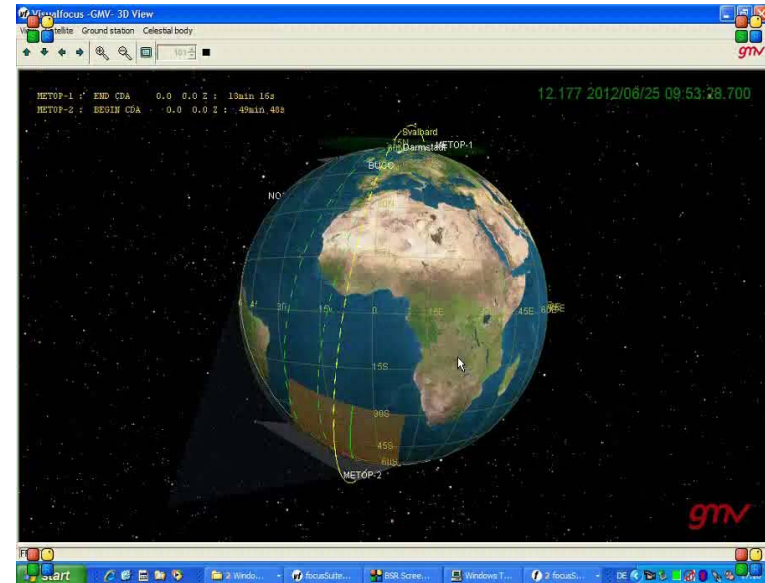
Visualfocus -GMV- 3D View
Vi tellite Ground station Celestial body
gmv
METOP-1 : END CDA 0.0 0.0 Z : 13min 16s
METOP-2 : BEGIN CDA 0.0 0.0 Z : 49min 48s
12.177 2012/06/25 09:53:28.700
Svalbard
Darmstadt
METOP-1
NO
30
15
0
15E
45E
60E
15S
30S
45S
60S
METOP-2
gmv
start
2 Windo...
focusSuite...
BSR Scree...
Windows T...
2 focusS...
DE